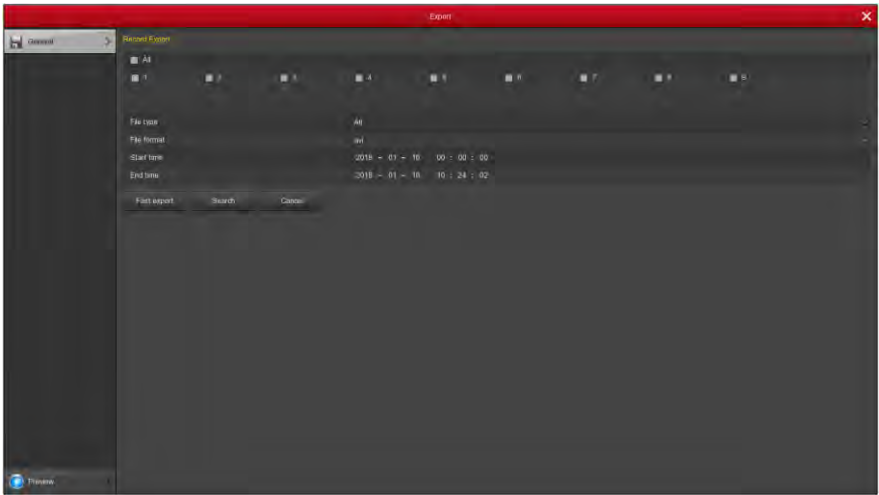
Export

General

Record Export

All

1 2 3 4 5 6 7 8 9

File type | All
File format | avi
Start time | 2018 - 01 - 16 00 : 00 : 00
End time | 2018 - 01 - 16 10 : 24 : 02

Fast export Search Cancel

Preview